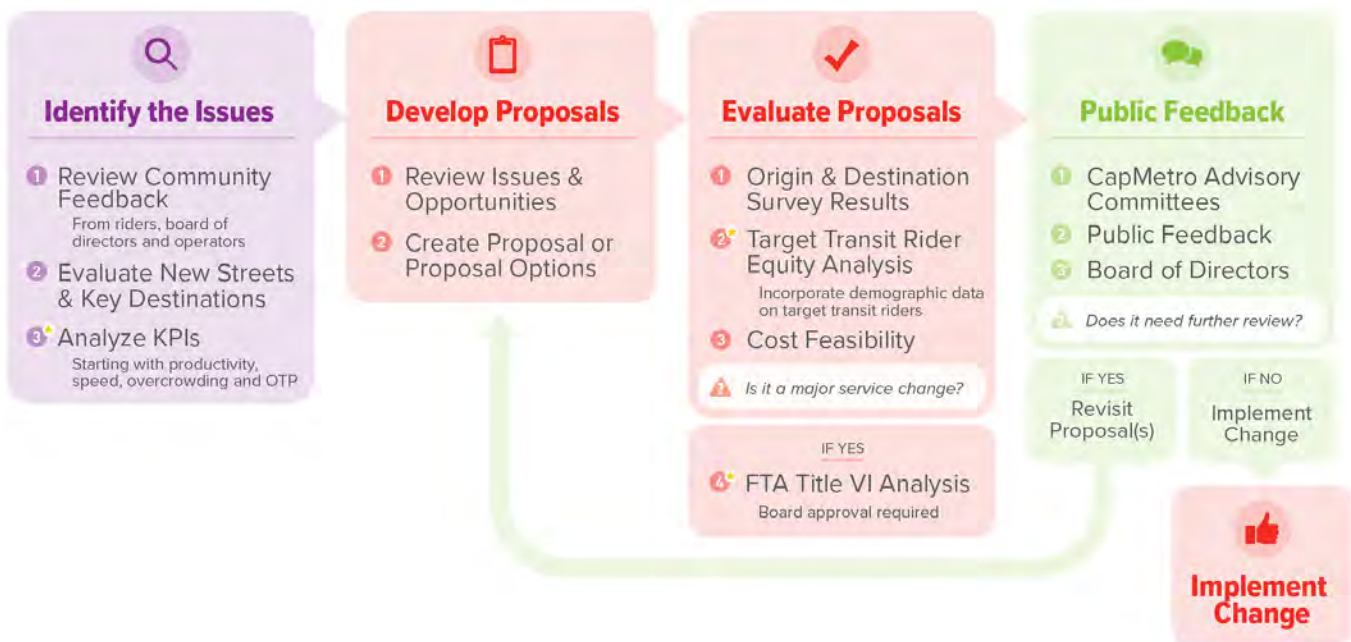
Identify the Issues

1 Review Community Feedback
From riders, board of directors and operators

2 Evaluate New Streets & Key Destinations

3 Analyze KPIs
Starting with productivity, speed, overcrowding and OTP

Develop Proposals

1 Review Issues & Opportunities

2 Create Proposal or Proposal Options

Evaluate Proposals

1 Origin & Destination Survey Results

2 Target Transit Rider Equity Analysis
Incorporate demographic data on target transit riders

3 Cost Feasibility

Is it a major service change?

IF YES

4 FTA Title VI Analysis
Board approval required

Public Feedback

1 CapMetro Advisory Committees

2 Public Feedback

3 Board of Directors

Does it need further review?

IF YES
Revisit Proposal(s)

IF NO
Implement Change

Implement Change